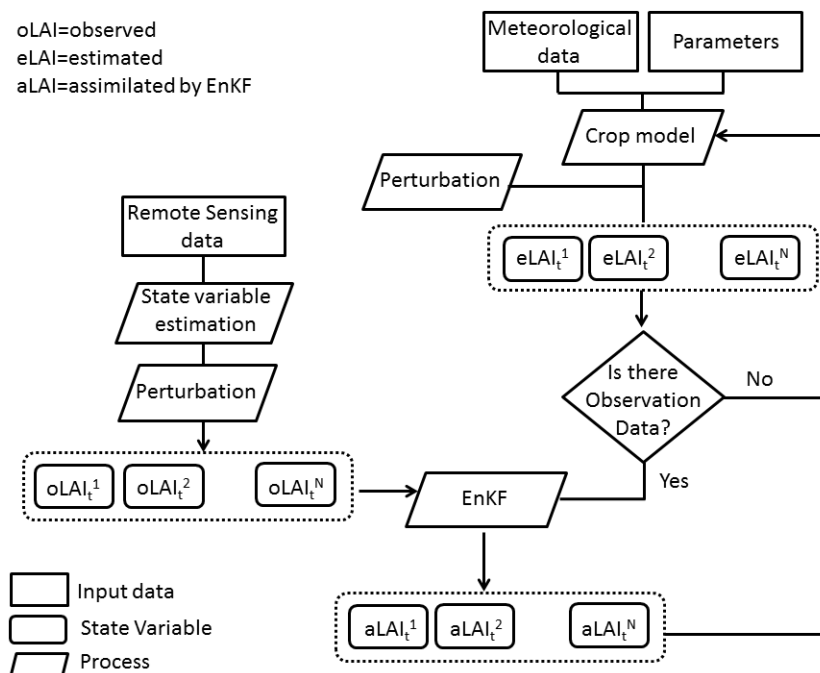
oLAI=observed
eLAI=estimated
aLAI=assimilated by EnKF

Meteorological data

Parameters

Crop model

Perturbation

$eLAI_t^1$ $eLAI_t^2$ $eLAI_t^N$

Remote Sensing data

State variable estimation

Perturbation

Is there Observation Data?

No

Yes

$oLAI_t^1$ $oLAI_t^2$ $oLAI_t^N$

EnKF

$aLAI_t^1$ $aLAI_t^2$ $aLAI_t^N$

Input data

State Variable

Process